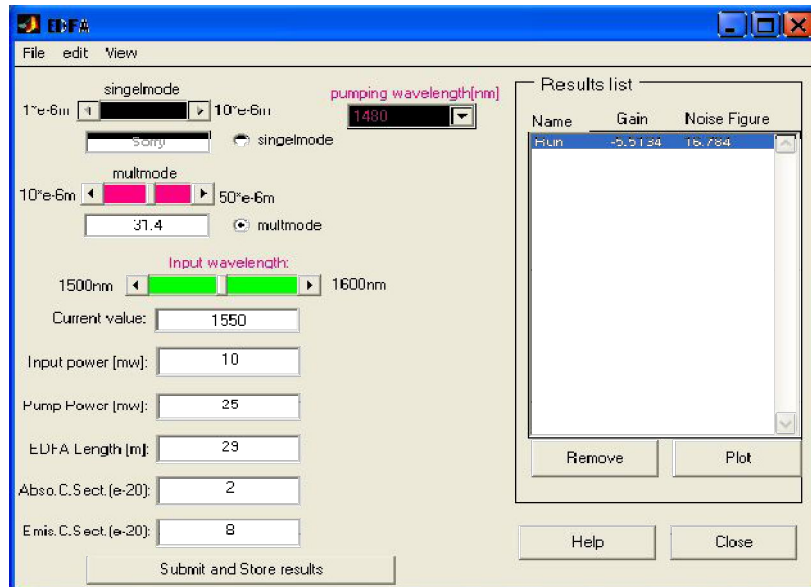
EDFA

File edit View

singelmode

1*e-6m 10*e-6m

Sorry

singelmode

pumping wavelength[nm]

1480

multmode

10*e-6m 50*e-6m

31.4

multmode

Input wavelength:

1500nm 1600nm

Current value: 1550

Input power [mw]: 10

Pump Power [mw]: 25

EDFA Length [m]: 29

Abso.C.Sect.(e-20): 2

Emis.C.Sect.(e-20): 8

Submit and Store results

Results list

| Name | Gain | Noise Figure |
|---|---|---|
| Run | -5.5134 | 16.784 |

Remove

Plot

Help

Close